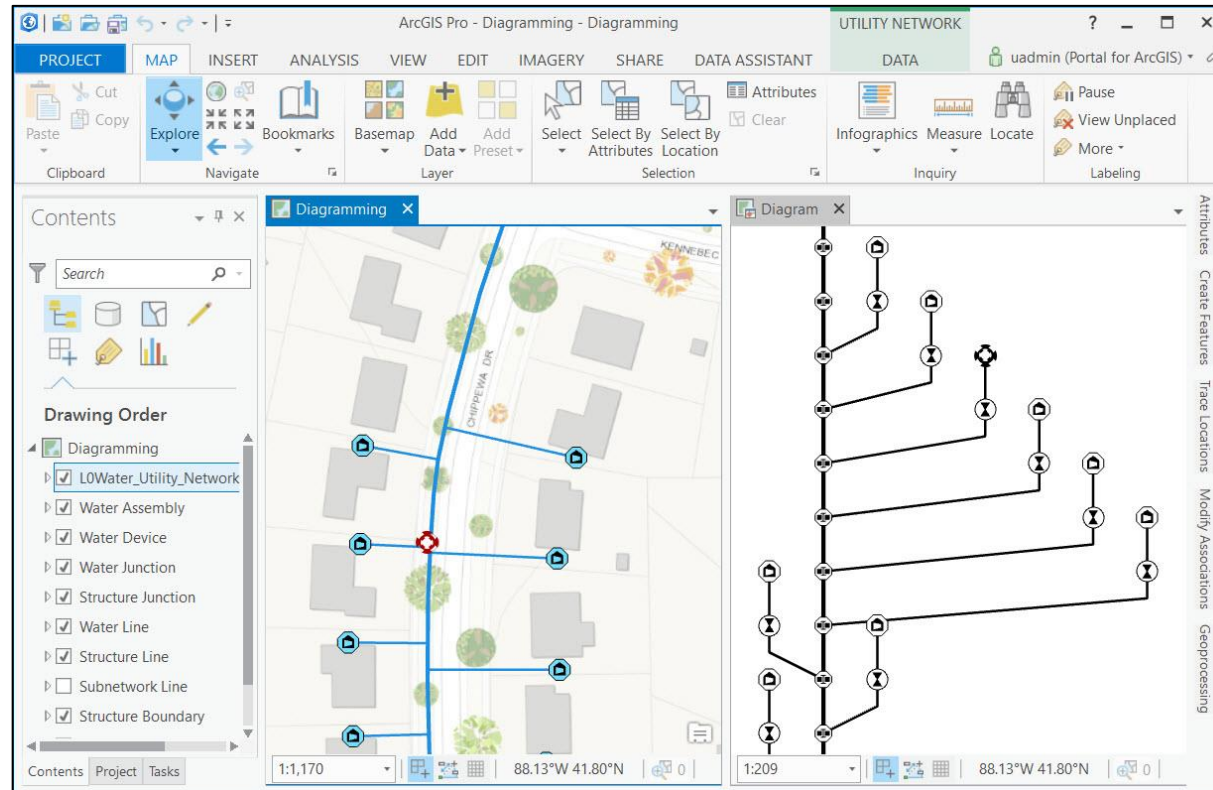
ArcGIS Pro - Diagramming - Diagramming

UTILITY NETWORK

?

PROJECT MAP INSERT ANALYSIS VIEW EDIT IMAGERY SHARE DATA ASSISTANT DATA uadmin (Portal for ArcGIS)

Paste Cut Copy Clipboard

Explore Navigate

Bookmarks

Basemap Add Data Add Preset Layer

Select Select By Attributes Select By Location Attributes Clear Selection

Infographics Measure Locate Inquiry

Pause View Unplaced More Labeling

Contents

Search

Drawing Order

Diagramming
L0Water_Utility_Network
Water Assembly
Water Device
Water Junction
Structure Junction
Water Line
Structure Line
Subnetwork Line
Structure Boundary

Contents Project Tasks

Diagramming

KENNEBEC

CHIPPEWA DR

1:1,170 88.13°W 41.80°N 0

Diagram

1:209 88.13°W 41.80°N 0

Attributes Create Features Trace Locations Modify Associations Geoprocessing